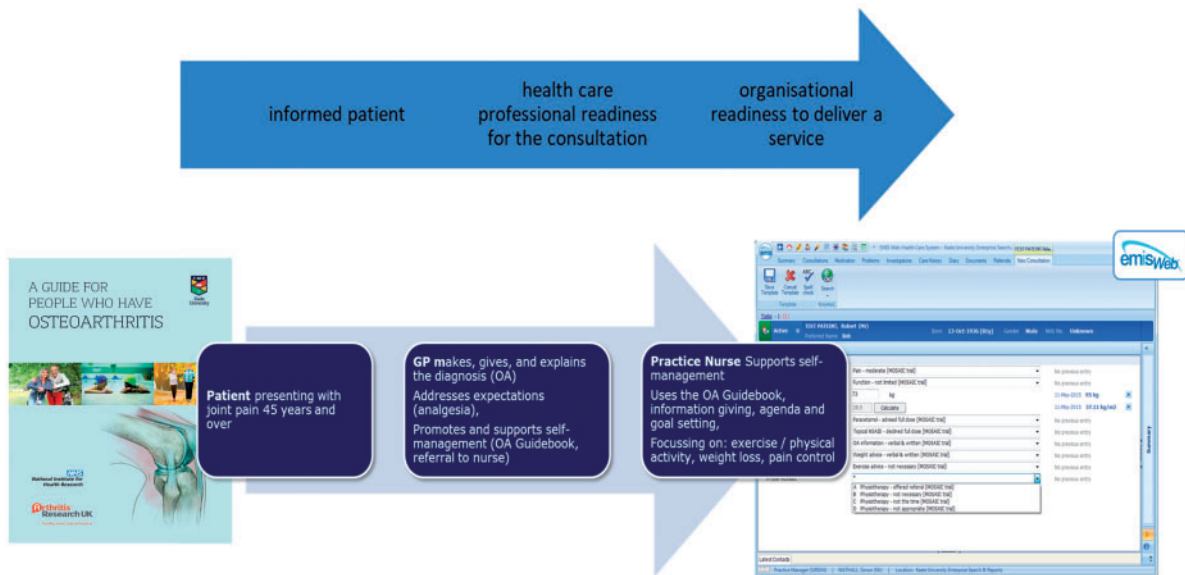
informed patient

health care professional readiness for the consultation

organisational readiness to deliver a service

A GUIDE FOR PEOPLE WHO HAVE OSTEOARTHRITIS

Keele University

NHS National Institute for Health Research

Arthritis Research UK

Patient presenting with joint pain 45 years and over

GP makes, gives, and explains the diagnosis (OA)

Addresses expectations (analgesia),

Promotes and supports self-management (OA Guidebook, referral to nurse)

Practice Nurse Supports self-management

Uses the OA Guidebook, information giving, agenda and goal setting,

Focussing on: exercise / physical activity, weight loss, pain control

emisWeb

Summary Consultations Medication Problems Investigations Care History Diary Documents Referrals New Consultation

Save Template Cancel Template Spell check Search

Active TEST PATIENT, Robert (Mr) Born 13-Oct-1936 Gender Male NHS No. Unknown

Pain - moderate [MOSAIC trial] No previous entry
Function - not limited [MOSAIC trial] No previous entry
73 kg 11-May-2015 95 kg
Calculate 11-May-2015 33.33 kg/m2
Paracetamol - advised full dose [MOSAIC trial] No previous entry
Topical NSAID - declined full dose [MOSAIC trial] No previous entry
OA information - verbal & written [MOSAIC trial] No previous entry
Weight advice - verbal & written [MOSAIC trial] No previous entry
Exercise advice - not necessary [MOSAIC trial] No previous entry
No previous entry
A Physiotherapy - offered referral [MOSAIC trial]
B Physiotherapy - not necessary [MOSAIC trial]
C Physiotherapy - not the time [MOSAIC trial]
D Physiotherapy - not appropriate [MOSAIC trial]

Latest Contacts
Practice Manager (GROW) MATHALL, Simon (Mr) Location: Keele University Enterprise Search & Reports